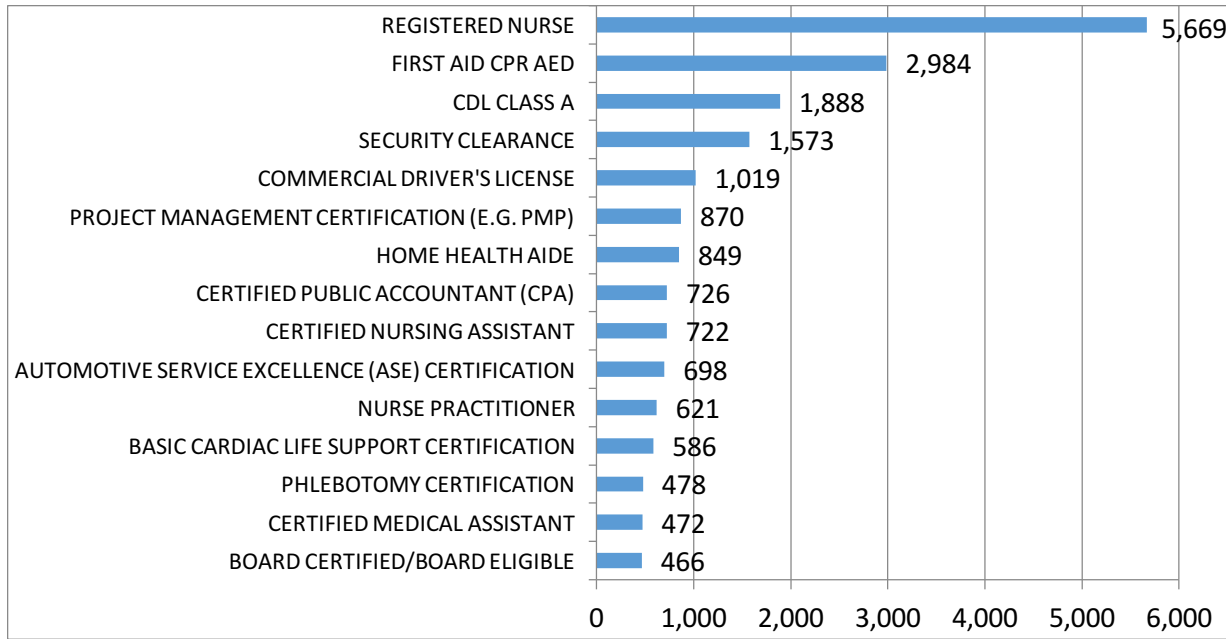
| Certification | Count |
|---|---|
| REGISTERED NURSE | 5,669 |
| FIRST AID CPR AED | 2,984 |
| CDL CLASS A | 1,888 |
| SECURITY CLEARANCE | 1,573 |
| COMMERCIAL DRIVER'S LICENSE | 1,019 |
| PROJECT MANAGEMENT CERTIFICATION (E.G. PMP) | 870 |
| HOME HEALTH AIDE | 849 |
| CERTIFIED PUBLIC ACCOUNTANT (CPA) | 726 |
| CERTIFIED NURSING ASSISTANT | 722 |
| AUTOMOTIVE SERVICE EXCELLENCE (ASE) CERTIFICATION | 698 |
| NURSE PRACTITIONER | 621 |
| BASIC CARDIAC LIFE SUPPORT CERTIFICATION | 586 |
| PHLEBOTOMY CERTIFICATION | 478 |
| CERTIFIED MEDICAL ASSISTANT | 472 |
| BOARD CERTIFIED/BOARD ELIGIBLE | 466 |

0 1,000 2,000 3,000 4,000 5,000 6,000